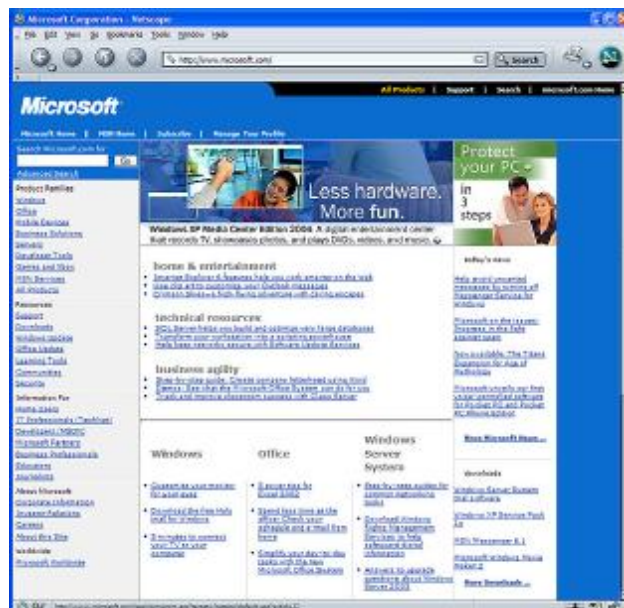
Microsoft Corporation - Netscape
File Edit View Go Bookmarks Tools Window Help
http://www.microsoft.com/
Search
Microsoft
All Products | Support | Search | Microsoft.com Home
Microsoft Home | MSN Home | Subscribe | Manage Your Profile
Search Microsoft.com for:
Go
Advanced Search
Product Families
Windows
Office
Mobile Devices
Business Solutions
Servers
Developer Tools
Games and Xbox
MSN Services
All Products
Resources
Support
Downloads
Windows Update
Office Update
Learning Tools
Communities
Security
Information For
Home Users
IT Professionals / TechNet
Developers / MSDN
Microsoft Partners
Business Professionals
Educators
Journalists
About Microsoft
Corporate Information
Investor Relations
Careers
About this Site
Worldwide
Microsoft Worldwide
Less hardware. More fun.
Windows XP Media Center Edition 2004: A digital entertainment center that records TV, showcases photos, and plays DVDs, videos, and music.
home & entertainment
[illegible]
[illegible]
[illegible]
technical resources
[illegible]
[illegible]
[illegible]
business agility
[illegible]
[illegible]
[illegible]
Protect your PC in 3 steps
today's news
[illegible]
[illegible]
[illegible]
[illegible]
More Microsoft News...
downloads
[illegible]
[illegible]
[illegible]
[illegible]
More Downloads...
Windows
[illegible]
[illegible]
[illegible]
Office
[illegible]
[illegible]
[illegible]
Windows Server System
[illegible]
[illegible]
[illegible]
Done